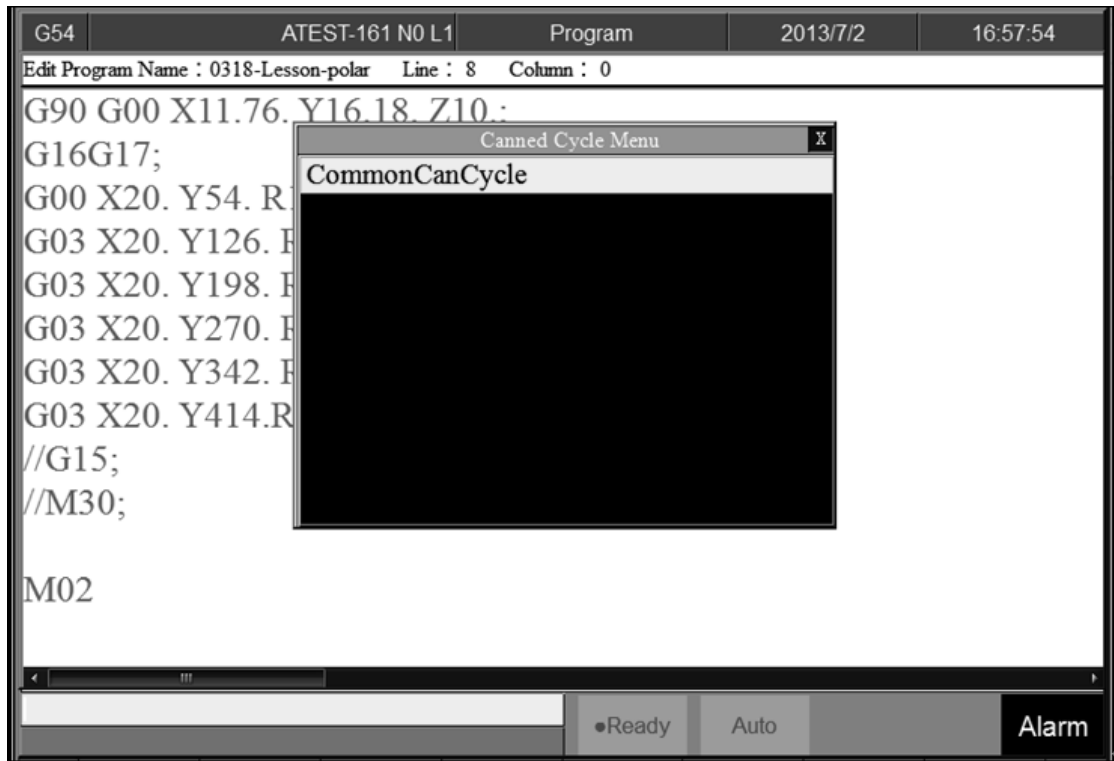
G54 | ATEST-161 N0 L1 | Program | 2013/7/2 | 16:57:54

Edit Program Name：0318-Lesson-polar Line：8 Column：0

G90 G00 X11.76. Y16.18. Z10.;
G16G17;
G00 X20. Y54. R
G03 X20. Y126. F
G03 X20. Y198. F
G03 X20. Y270. F
G03 X20. Y342. F
G03 X20. Y414.R
//G15;
//M30;

M02

Canned Cycle Menu
X
CommonCanCycle

•Ready
Auto
Alarm